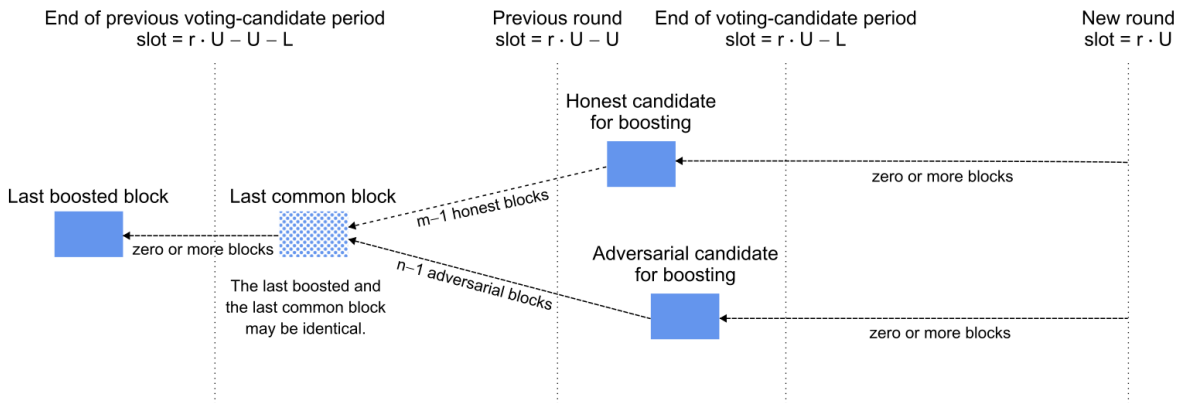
End of previous voting-candidate period
slot = r · U − U − L

Previous round
slot = r · U − U

End of voting-candidate period
slot = r · U − L

New round
slot = r · U

Honest candidate for boosting

zero or more blocks

Last boosted block

Last common block

m−1 honest blocks

zero or more blocks

Adversarial candidate for boosting

n−1 adversarial blocks

The last boosted and the last common block may be identical.

zero or more blocks